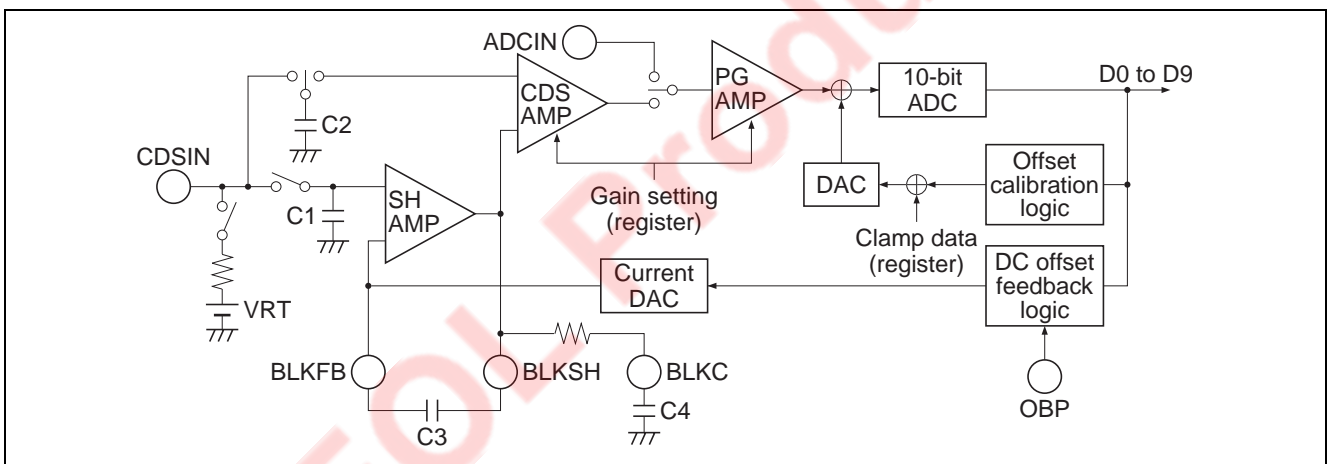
ADCIN

CDS AMP

PG AMP

10-bit ADC

D0 to D9

C2

CDSIN

C1

SH AMP

Gain setting (register)

DAC

Offset calibration logic

Clamp data (register)

DC offset feedback logic

Current DAC

VRT

BLKFB

BLKSH

BLKC

C4

C3

OBP